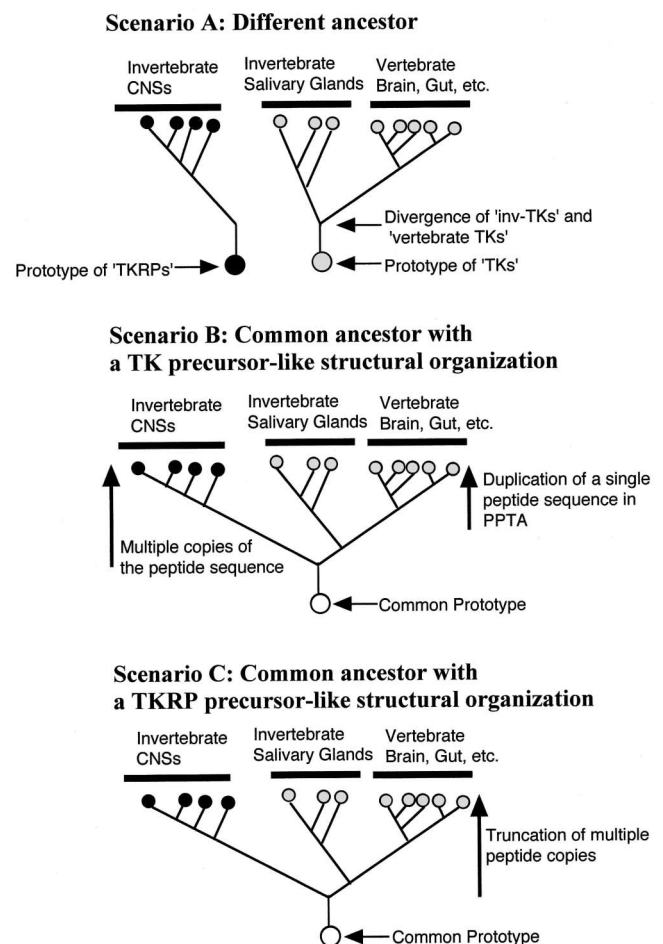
Scenario A: Different ancestor

Invertebrate CNSs

Invertebrate Salivary Glands

Vertebrate Brain, Gut, etc.

Divergence of 'inv-TKs' and 'vertebrate TKs'

Prototype of 'TKRPs'

Prototype of 'TKs'

Scenario B: Common ancestor with a TK precursor-like structural organization

Invertebrate CNSs

Invertebrate Salivary Glands

Vertebrate Brain, Gut, etc.

Duplication of a single peptide sequence in PPTA

Multiple copies of the peptide sequence

Common Prototype

Scenario C: Common ancestor with a TKRP precursor-like structural organization

Invertebrate CNSs

Invertebrate Salivary Glands

Vertebrate Brain, Gut, etc.

Truncation of multiple peptide copies

Common Prototype